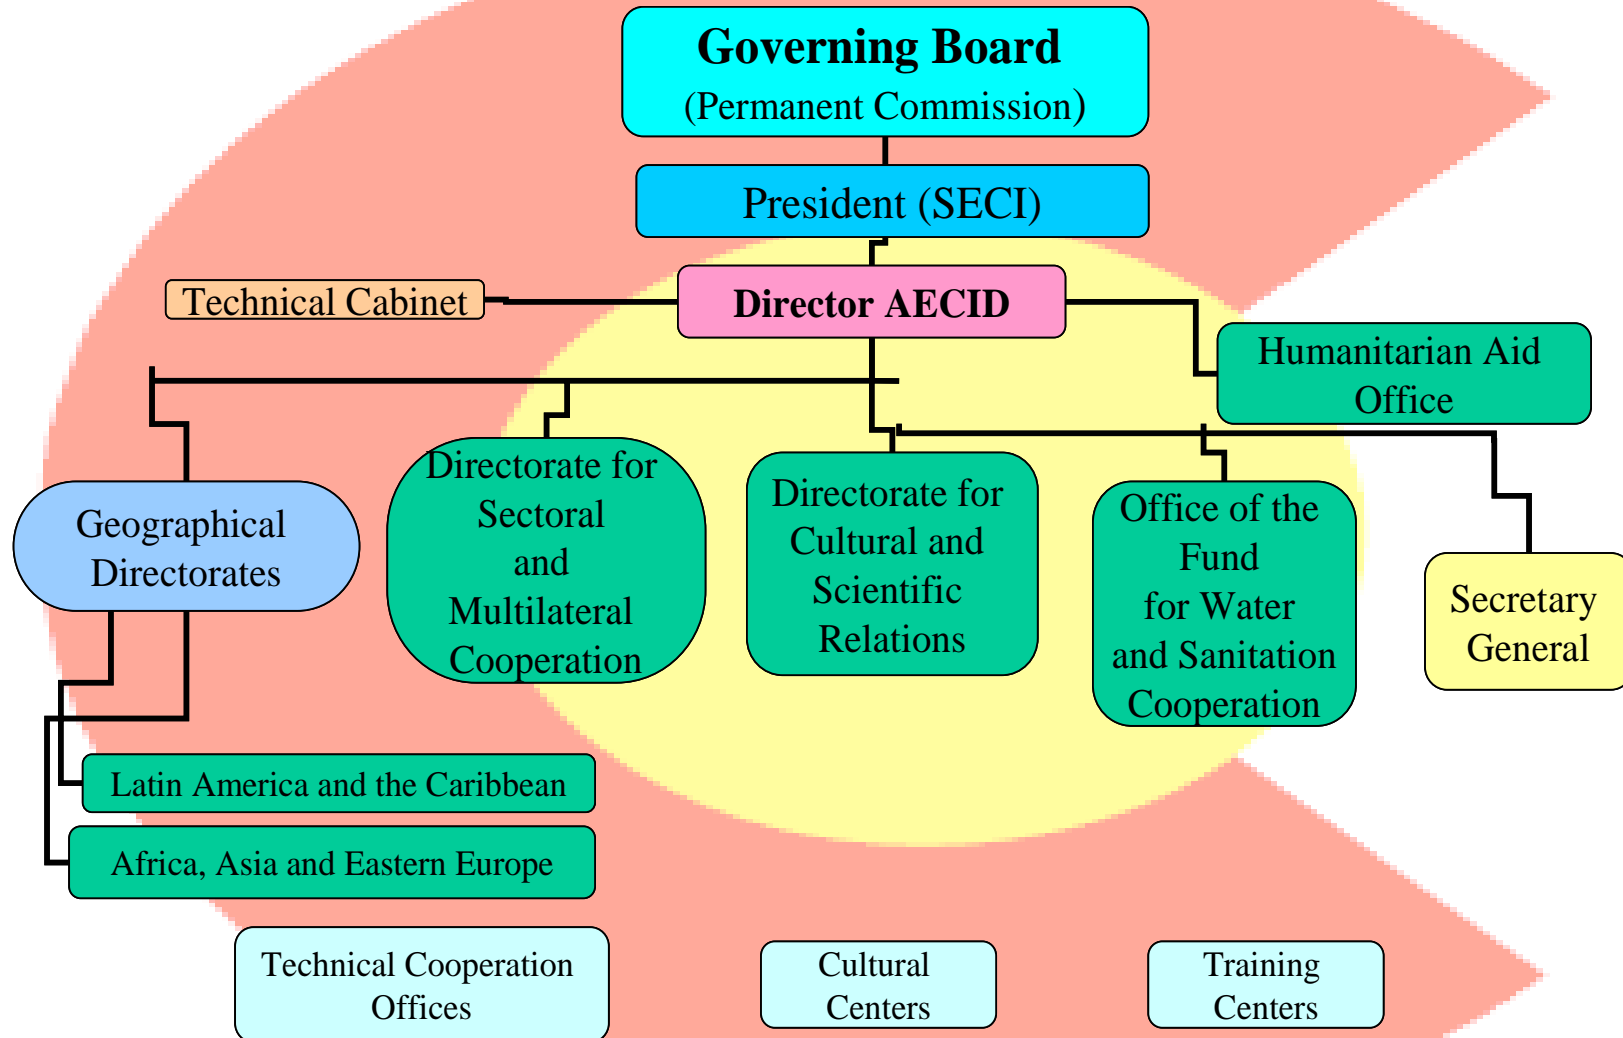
Governing Board
(Permanent Commission)

President (SECI)

Technical Cabinet

Director AECID

Humanitarian Aid Office

Geographical Directorates

Directorate for Sectoral and Multilateral Cooperation

Directorate for Cultural and Scientific Relations

Office of the Fund for Water and Sanitation Cooperation

Secretary General

Latin America and the Caribbean

Africa, Asia and Eastern Europe

Technical Cooperation Offices

Cultural Centers

Training Centers